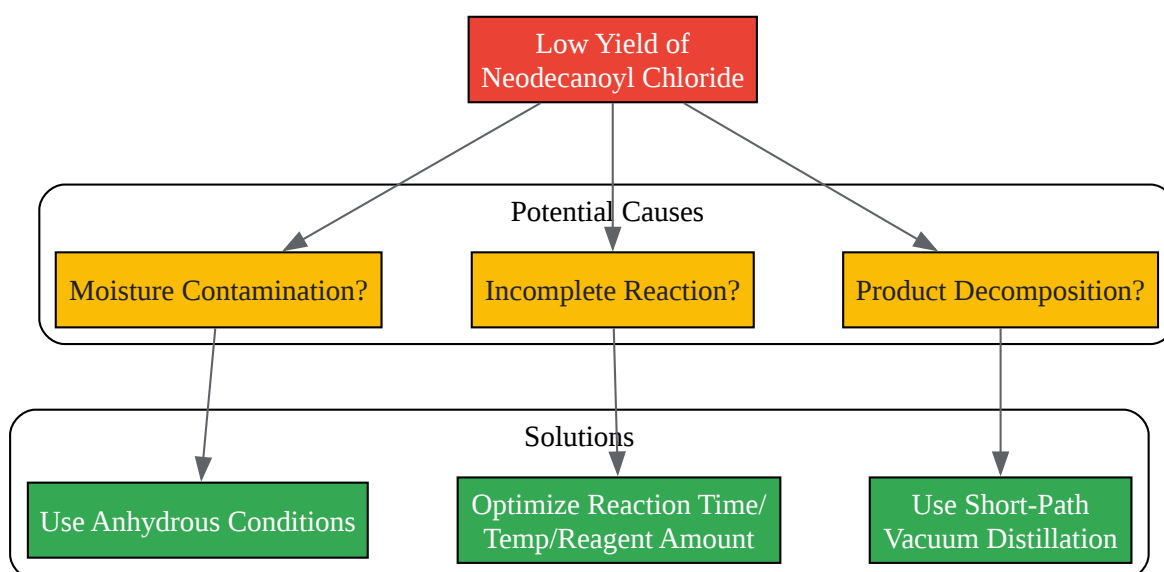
Low Yield of Neodecanoyl Chloride

Potential Causes

Moisture Contamination?

Incomplete Reaction?

Product Decomposition?

Solutions

Use Anhydrous Conditions

Optimize Reaction Time/ Temp/Reagent Amount

Use Short-Path Vacuum Distillation